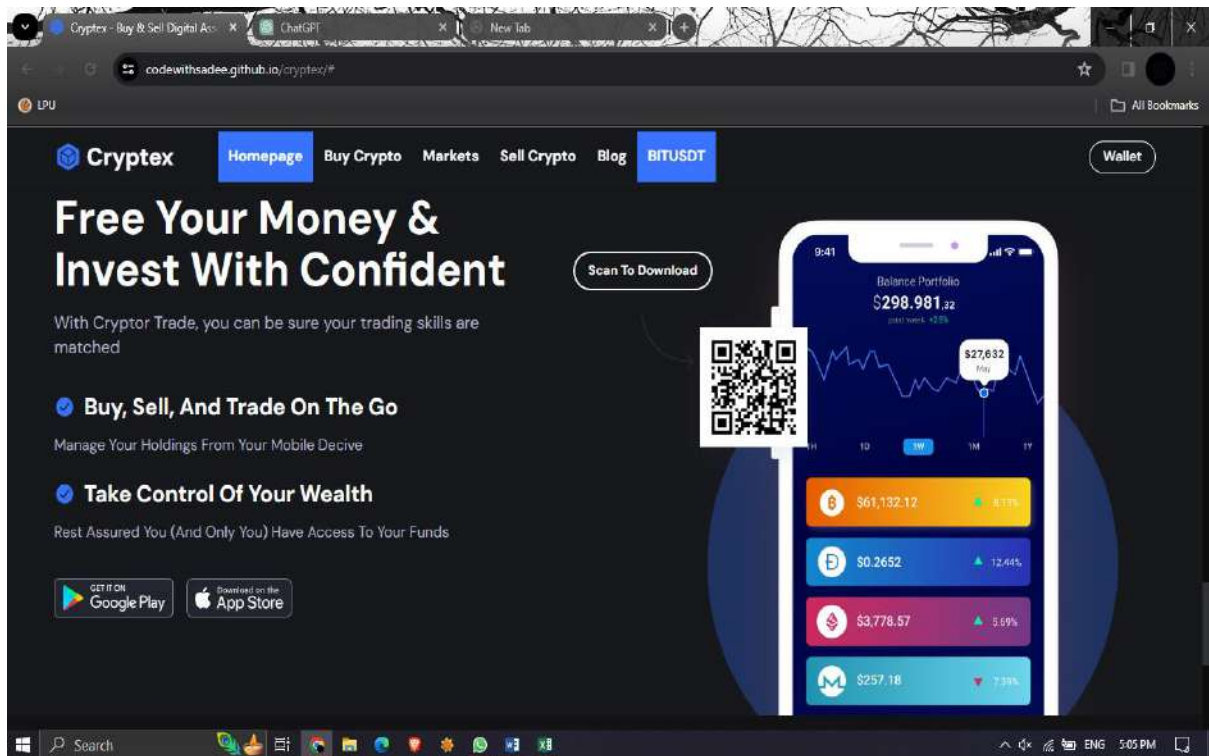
Cryptex - Buy & Sell Digital Ass
ChatGPT
New Tab

codewithsadee.github.io/cryptex/#

LPU

All Bookmarks

Cryptex

Homepage Buy Crypto Markets Sell Crypto Blog BITUSDT

Wallet

Free Your Money & Invest With Confident

With Cryptor Trade, you can be sure your trading skills are matched

Buy, Sell, And Trade On The Go

Manage Your Holdings From Your Mobile Decive

Take Control Of Your Wealth

Rest Assured You (And Only You) Have Access To Your Funds

GET IT ON Google Play

Download on the App Store

Scan To Download

9:41

Balance Portfolio

$298.981.32

past week +2.5%

$27,632

May

1H 1D 1W 1M 1Y

$61,132.12 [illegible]

$0.2652 12.44%

$3,778.57 5.69%

$257.18 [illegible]

Search

ENG 5:05 PM